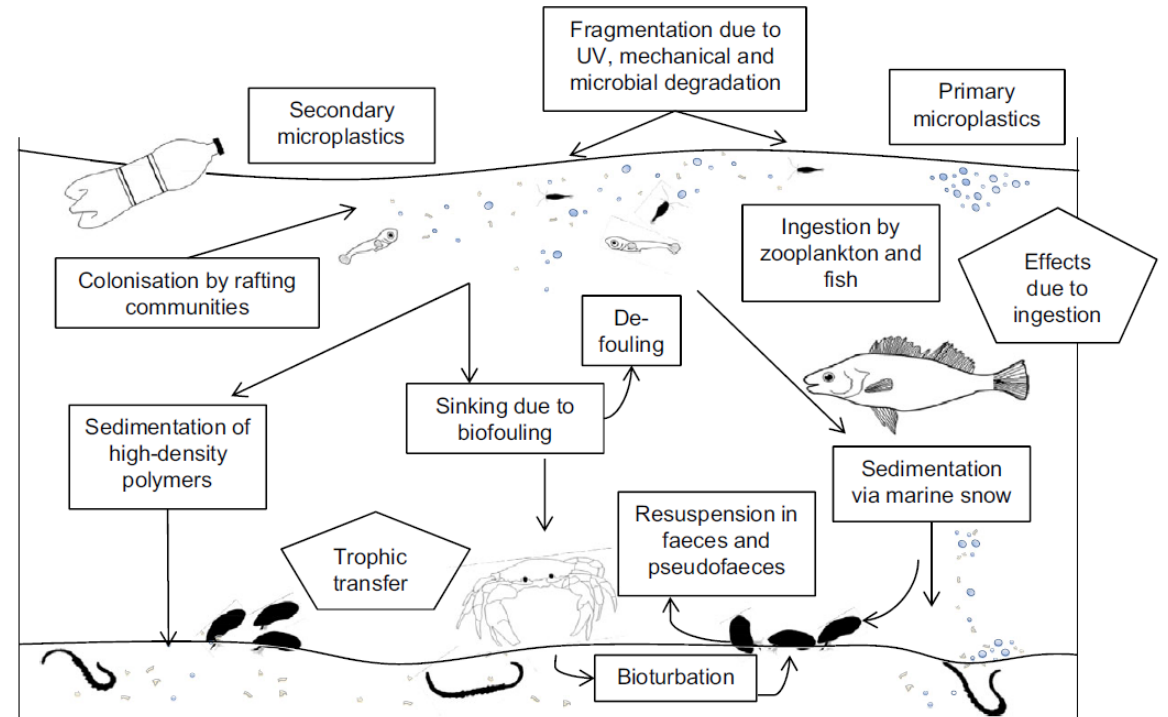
Fragmentation due to UV, mechanical and microbial degradation

Secondary microplastics

Primary microplastics

Ingestion by zooplankton and fish

Effects due to ingestion

Colonisation by rafting communities

De-fouling

Sinking due to biofouling

Sedimentation of high-density polymers

Sedimentation via marine snow

Resuspension in faeces and pseudofaeces

Trophic transfer

Bioturbation